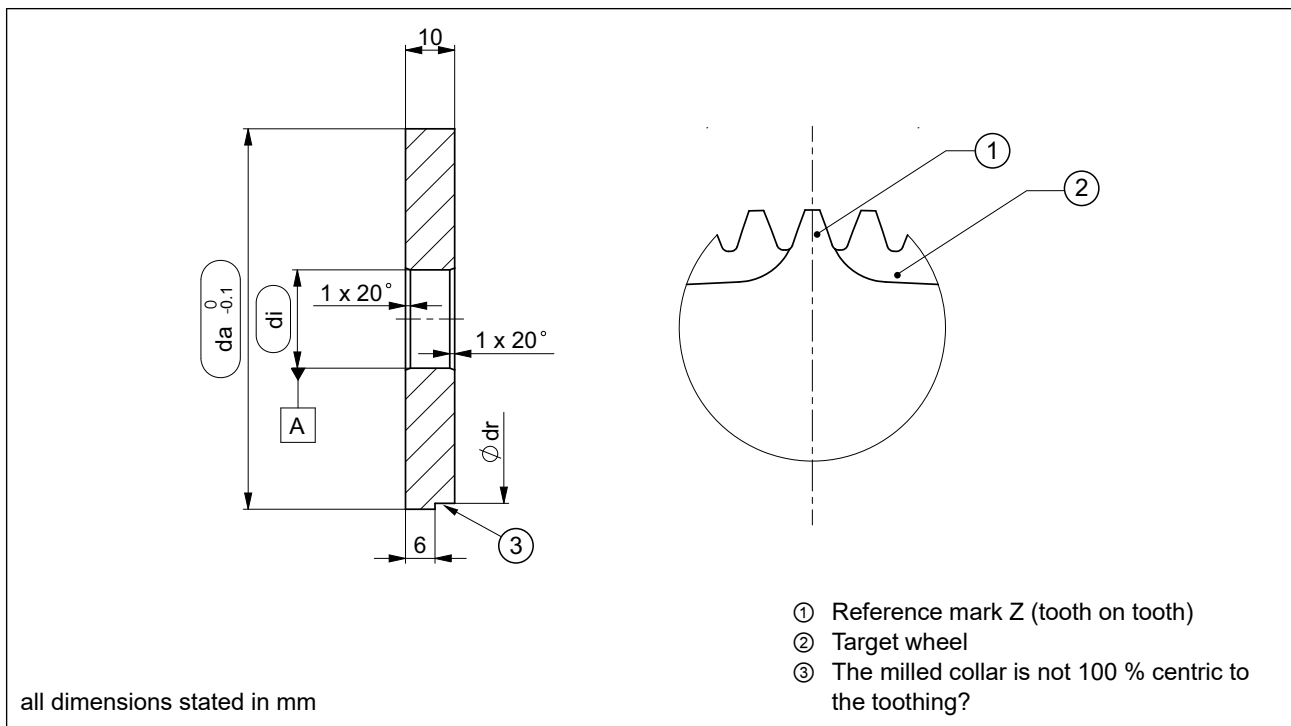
10

da $^{0}_{-0.1}$

di

1 x 20°

1 x 20°

A

Ø dr

6

③

①

②

① Reference mark Z (tooth on tooth)
② Target wheel
③ The milled collar is not 100 % centric to the toothing?

all dimensions stated in mm